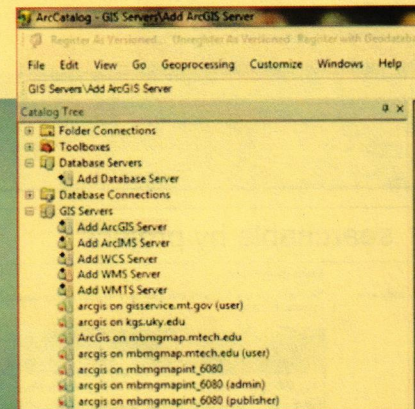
ArcCatalog - GIS Servers\Add ArcGIS Server

Register As Versioned... Unregister As Versioned Register with Geodatabase

File Edit View Go Geoprocessing Customize Windows Help

GIS Servers\Add ArcGIS Server

Catalog Tree

Folder Connections
Toolboxes
Database Servers
Add Database Server
Database Connections
GIS Servers
Add ArcGIS Server
Add ArcIMS Server
Add WCS Server
Add WMS Server
Add WMTS Server
arcgis on gisservice.mt.gov (user)
arcgis on kgs.uky.edu
ArcGis on mbmgmap.mtech.edu
arcgis on mbmgmap.mtech.edu (user)
arcgis on mbmgmapint_6080
arcgis on mbmgmapint_6080 (admin)
arcgis on mbmgmapint_6080 (publisher)